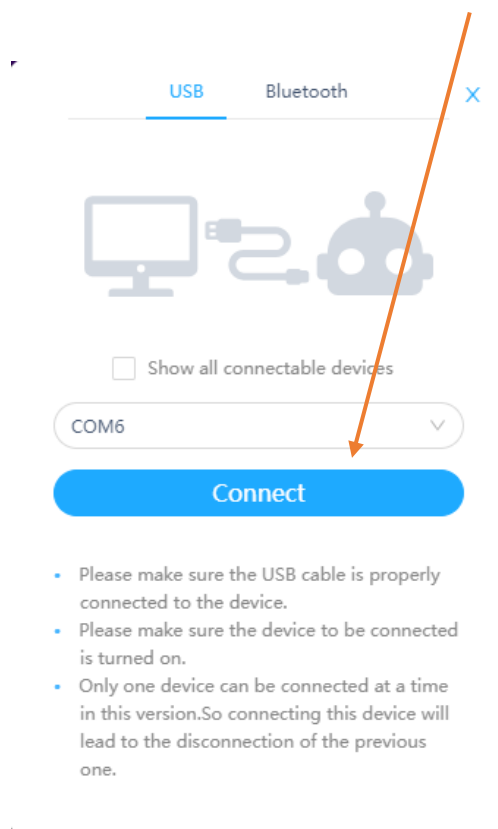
USB Bluetooth

Show all connectable devices

COM6

Connect

- Please make sure the USB cable is properly connected to the device.
- Please make sure the device to be connected is turned on.
- Only one device can be connected at a time in this version.So connecting this device will lead to the disconnection of the previous one.